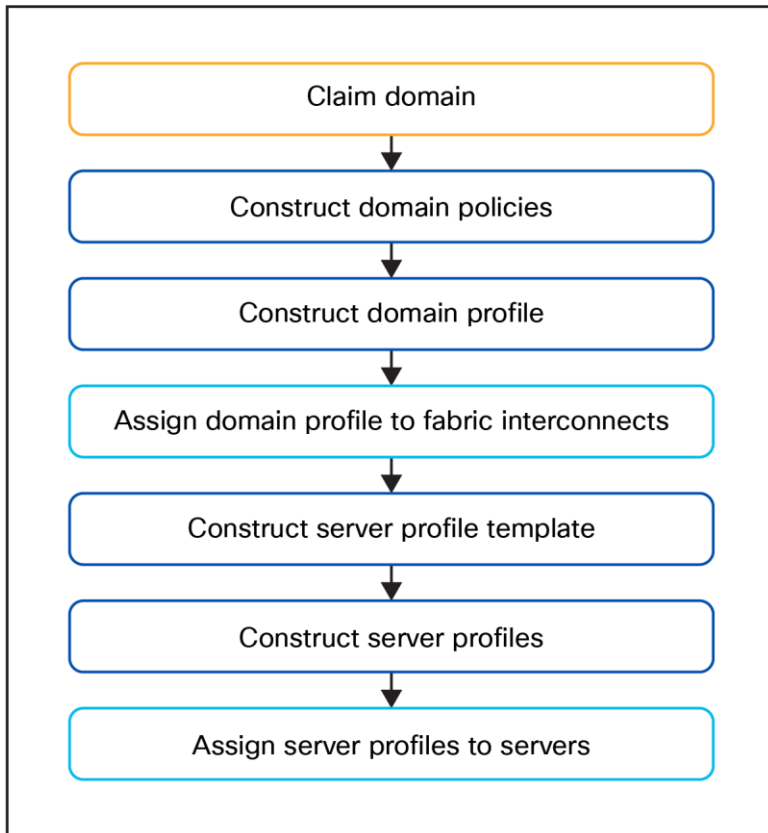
Claim domain

Construct domain policies

Construct domain profile

Assign domain profile to fabric interconnects

Construct server profile template

Construct server profiles

Assign server profiles to servers